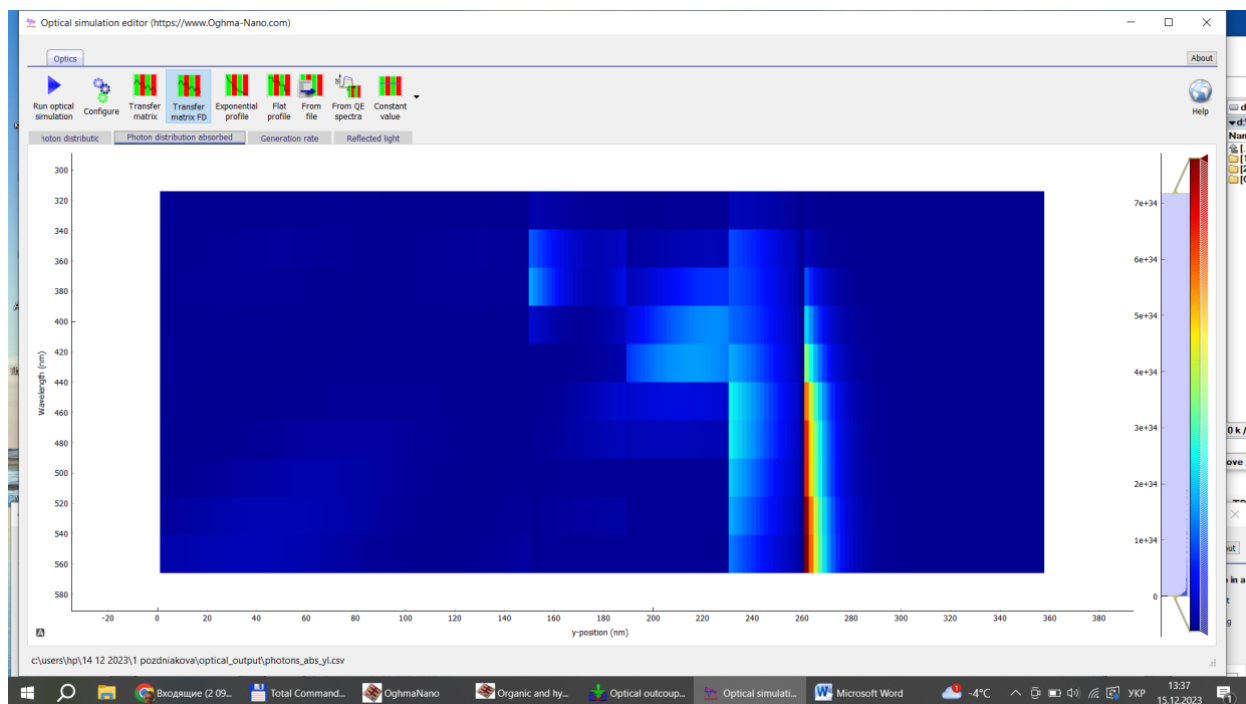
Optical simulation editor (https://www.Oghma-Nano.com)

Optics

About

Run optical simulation
Configure
Transfer matrix
Transfer matrix FD
Exponential profile
Flat profile
From file
From QE spectra
Constant value

Help

hoton distributic
Photon distribution absorbed
Generation rate
Reflected light

300
320
340
360
380
400
420
440
460
480
500
520
540
560
580

Wavelength (nm)

-20
0
20
40
60
80
100
120
140
160
180
200
220
240
260
280
300
320
340
360
380

y-position (nm)

7e+34
6e+34
5e+34
4e+34
3e+34
2e+34
1e+34
0

c:\users\hp\14 12 2023\1 pozdniakova\optical_output\photons_abs_yl.csv

Входящие (2 09...
Total Command...
OghmaNano
Organic and hy...
Optical outcoup...
Optical simulati...
Microsoft Word
-4°C
УКР
13:37
15.12.2023